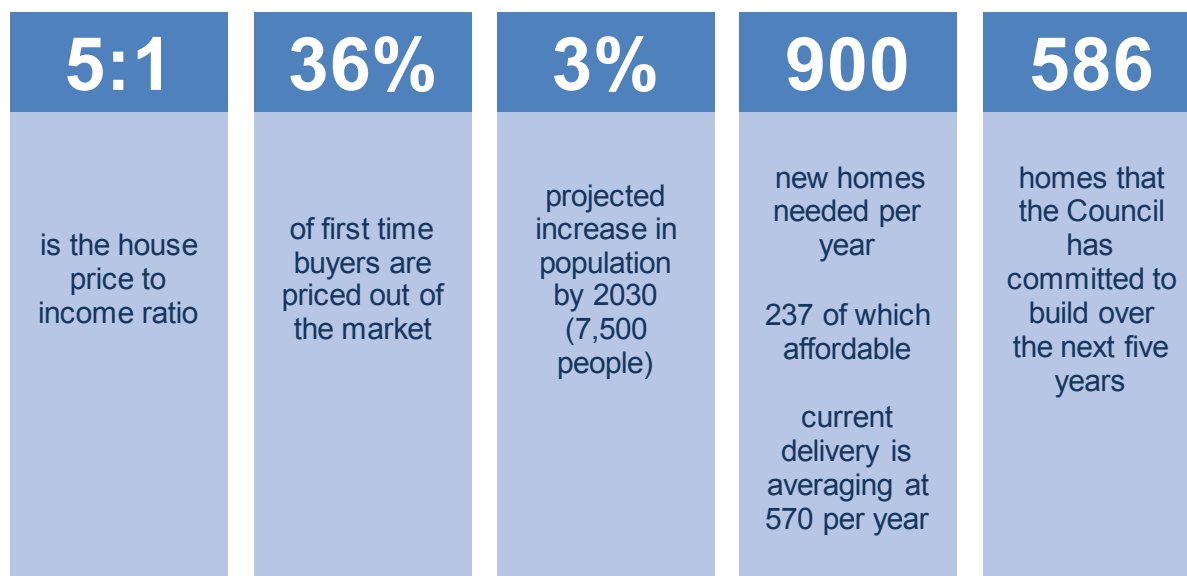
5:1

is the house price to income ratio

36%

of first time buyers are priced out of the market

3%

projected increase in population by 2030 (7,500 people)

900

new homes needed per year

237 of which affordable

current delivery is averaging at 570 per year

586

homes that the Council has committed to build over the next five years